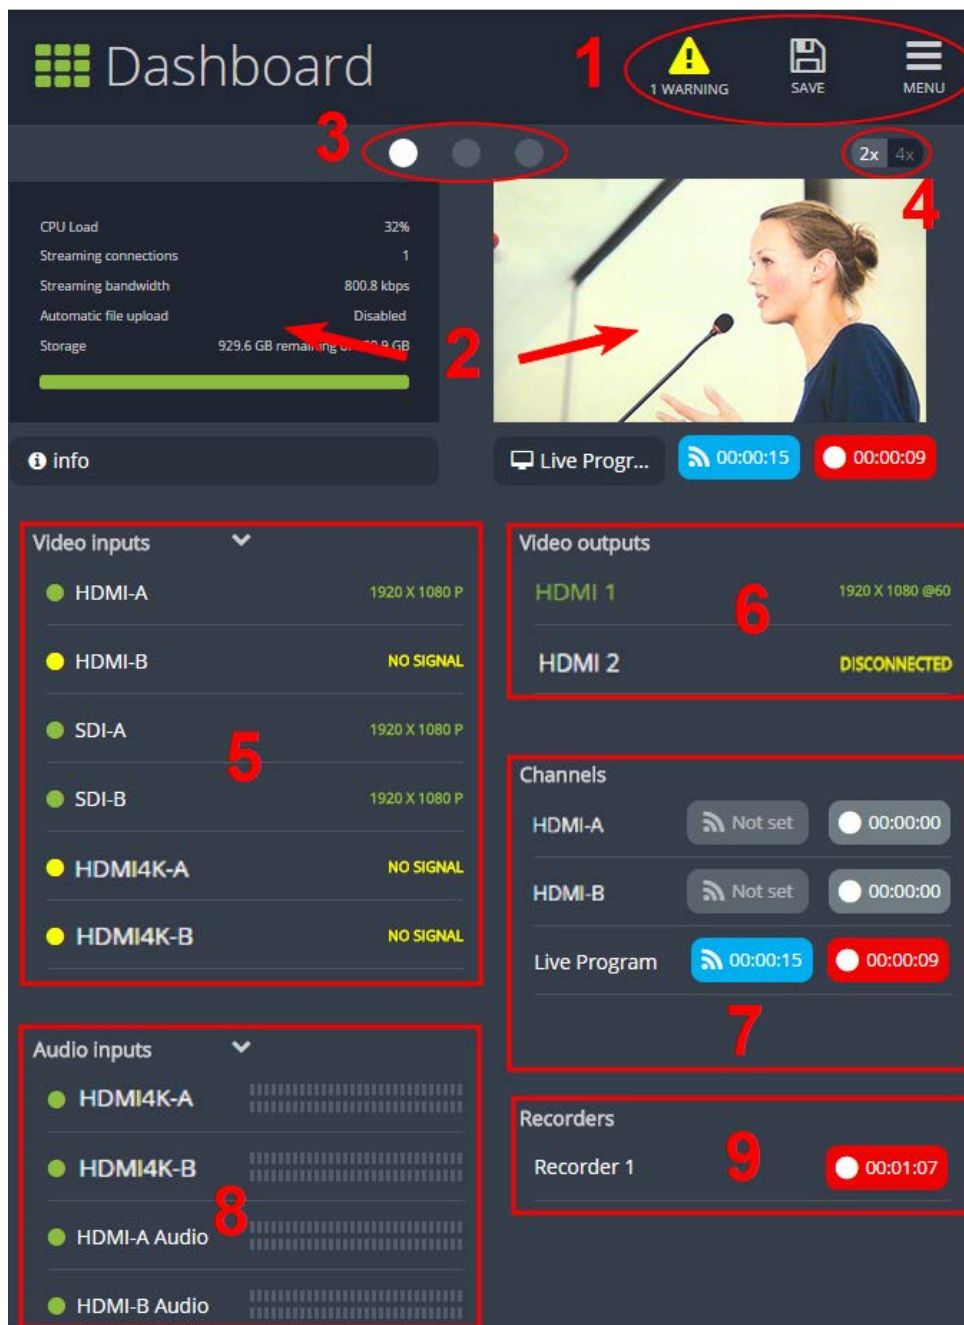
Dashboard

1

1 WARNING

SAVE

MENU

3

2x 4x

4

| | |
|---|---|
| CPU Load | 32% |
| Streaming connections | 1 |
| Streaming bandwidth | 800.8 kbps |
| Automatic file upload | Disabled |
| Storage | 929.6 GB remai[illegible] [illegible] GB |

2

info

Live Progr...

00:00:15

00:00:09

Video inputs

| | |
|---|---|
| HDMI-A | 1920 X 1080 P |
| HDMI-B | NO SIGNAL |
| SDI-A | 1920 X 1080 P |
| SDI-B | 1920 X 1080 P |
| HDMI4K-A | NO SIGNAL |
| HDMI4K-B | NO SIGNAL |

5

Video outputs

| | |
|---|---|
| HDMI 1 | 1920 X 1080 @60 |
| HDMI 2 | DISCONNECTED |

6

Channels

| | | |
|---|---|---|
| HDMI-A | Not set | 00:00:00 |
| HDMI-B | Not set | 00:00:00 |
| Live Program | 00:00:15 | 00:00:09 |

7

Audio inputs

HDMI4K-A

HDMI4K-B

HDMI-A Audio

HDMI-B Audio

8

Recorders

Recorder 1

00:01:07

9